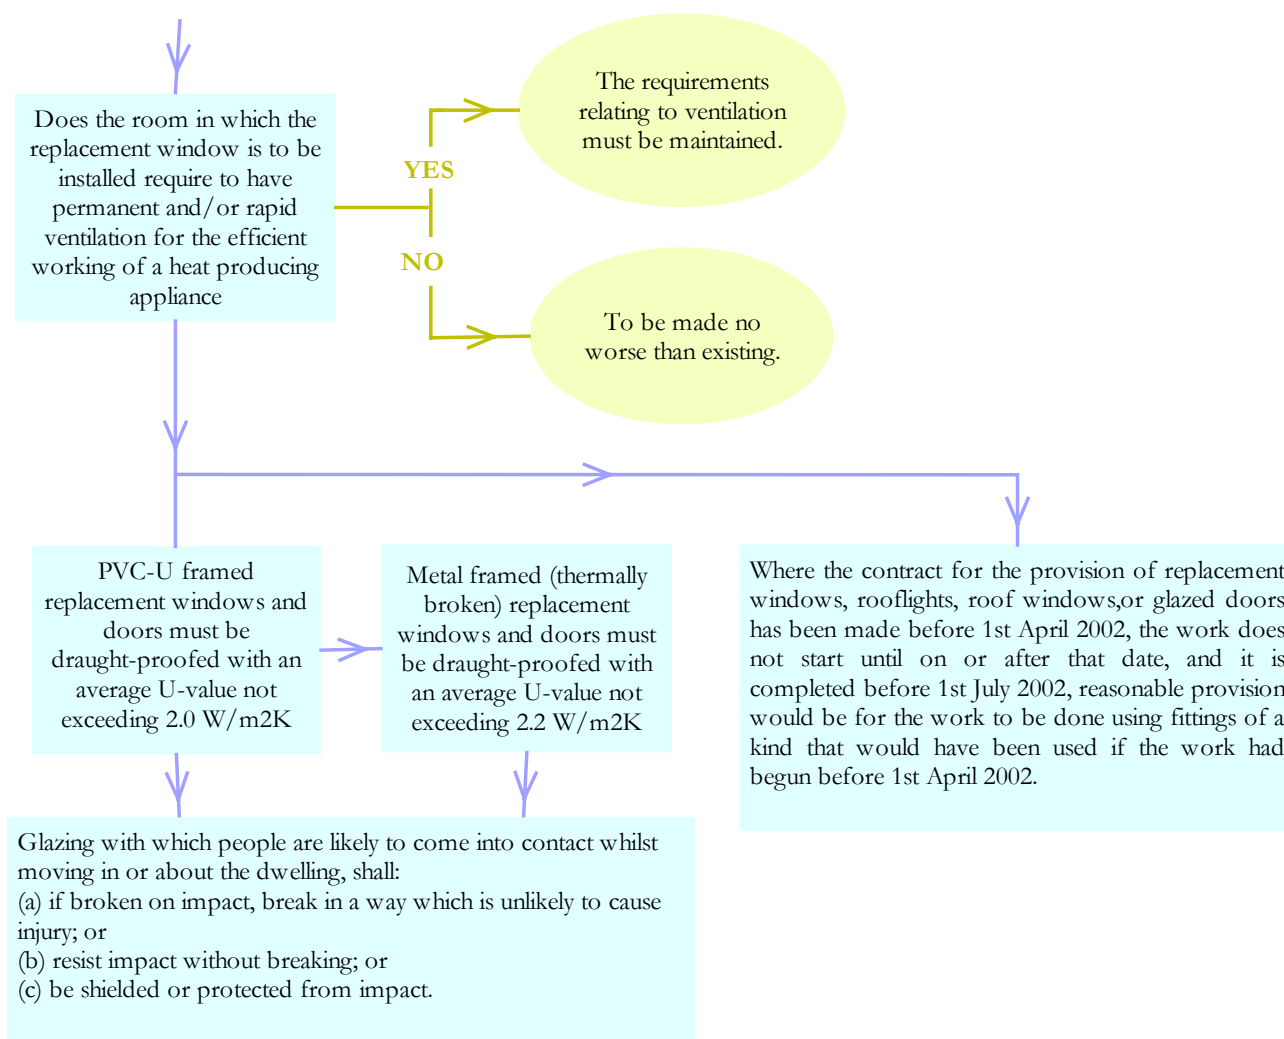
Does the room in which the replacement window is to be installed require to have permanent and/or rapid ventilation for the efficient working of a heat producing appliance

YES

The requirements relating to ventilation must be maintained.

NO

To be made no worse than existing.

PVC-U framed replacement windows and doors must be draught-proofed with an average U-value not exceeding 2.0 W/m2K

Metal framed (thermally broken) replacement windows and doors must be draught-proofed with an average U-value not exceeding 2.2 W/m2K

Where the contract for the provision of replacement windows, rooflights, roof windows,or glazed doors has been made before 1st April 2002, the work does not start until on or after that date, and it is completed before 1st July 2002, reasonable provision would be for the work to be done using fittings of a kind that would have been used if the work had begun before 1st April 2002.

Glazing with which people are likely to come into contact whilst moving in or about the dwelling, shall:
(a) if broken on impact, break in a way which is unlikely to cause injury; or
(b) resist impact without breaking; or
(c) be shielded or protected from impact.